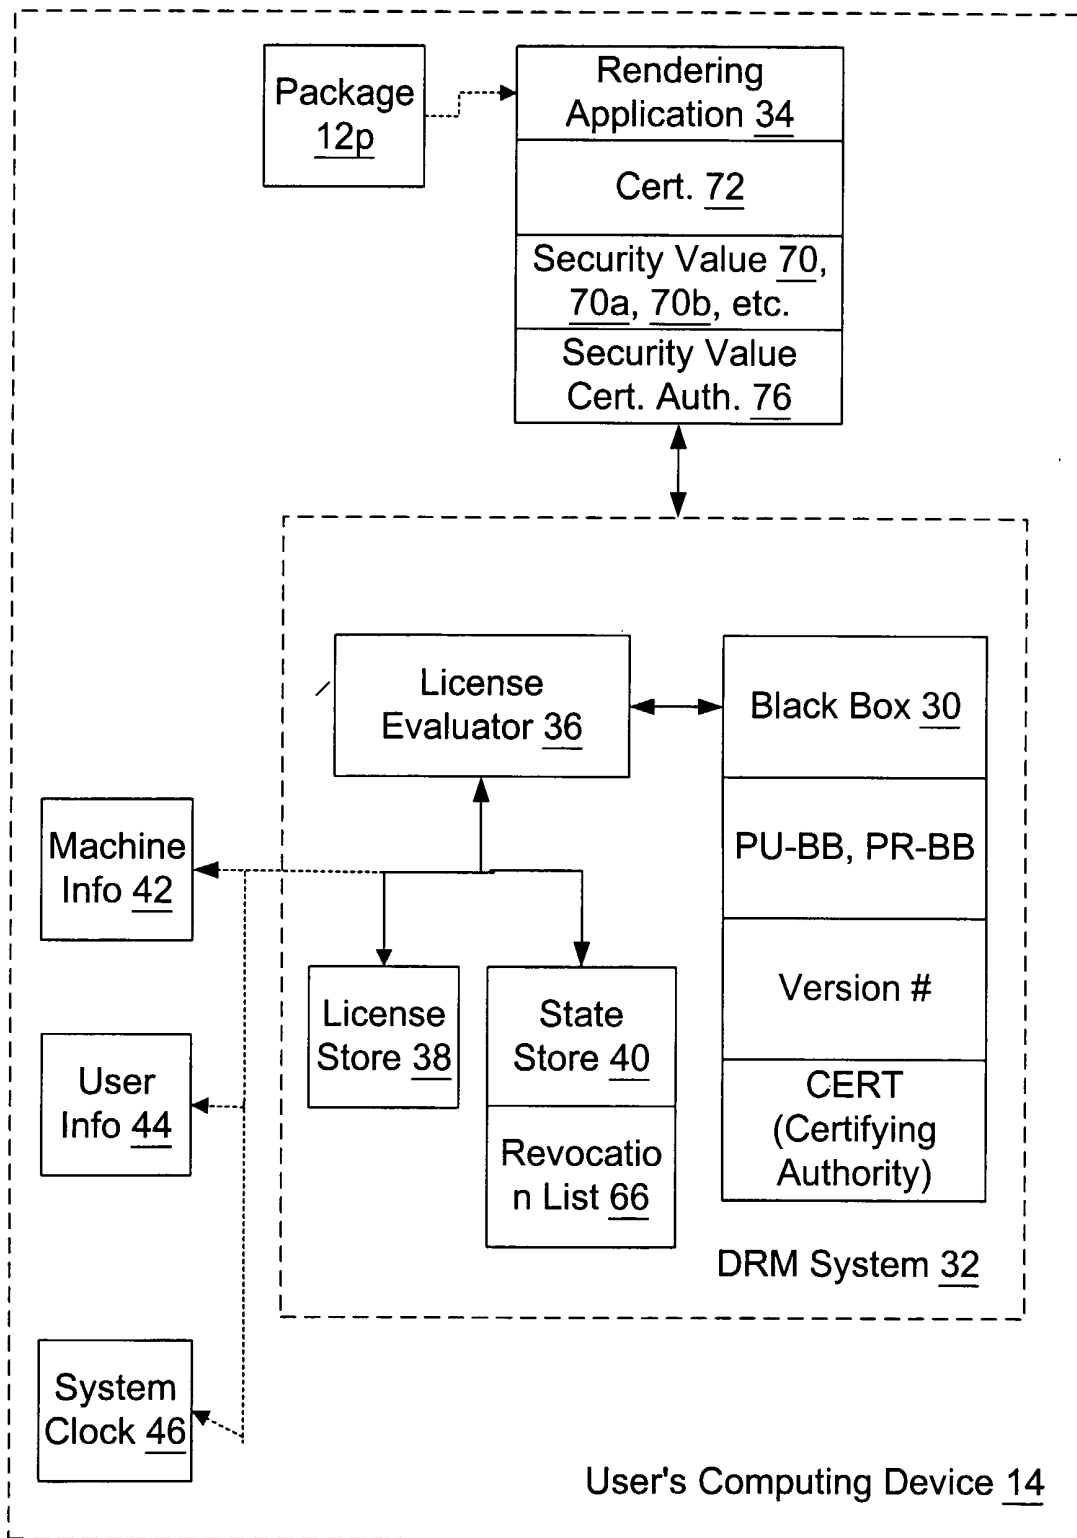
Package 12p

Rendering Application 34

Cert. 72

Security Value 70, 70a, 70b, etc.

Security Value Cert. Auth. 76

License Evaluator 36

Black Box 30

PU-BB, PR-BB

Version #

CERT (Certifying Authority)

Machine Info 42

License Store 38

State Store 40

Revocation List 66

User Info 44

DRM System 32

System Clock 46

User's Computing Device 14